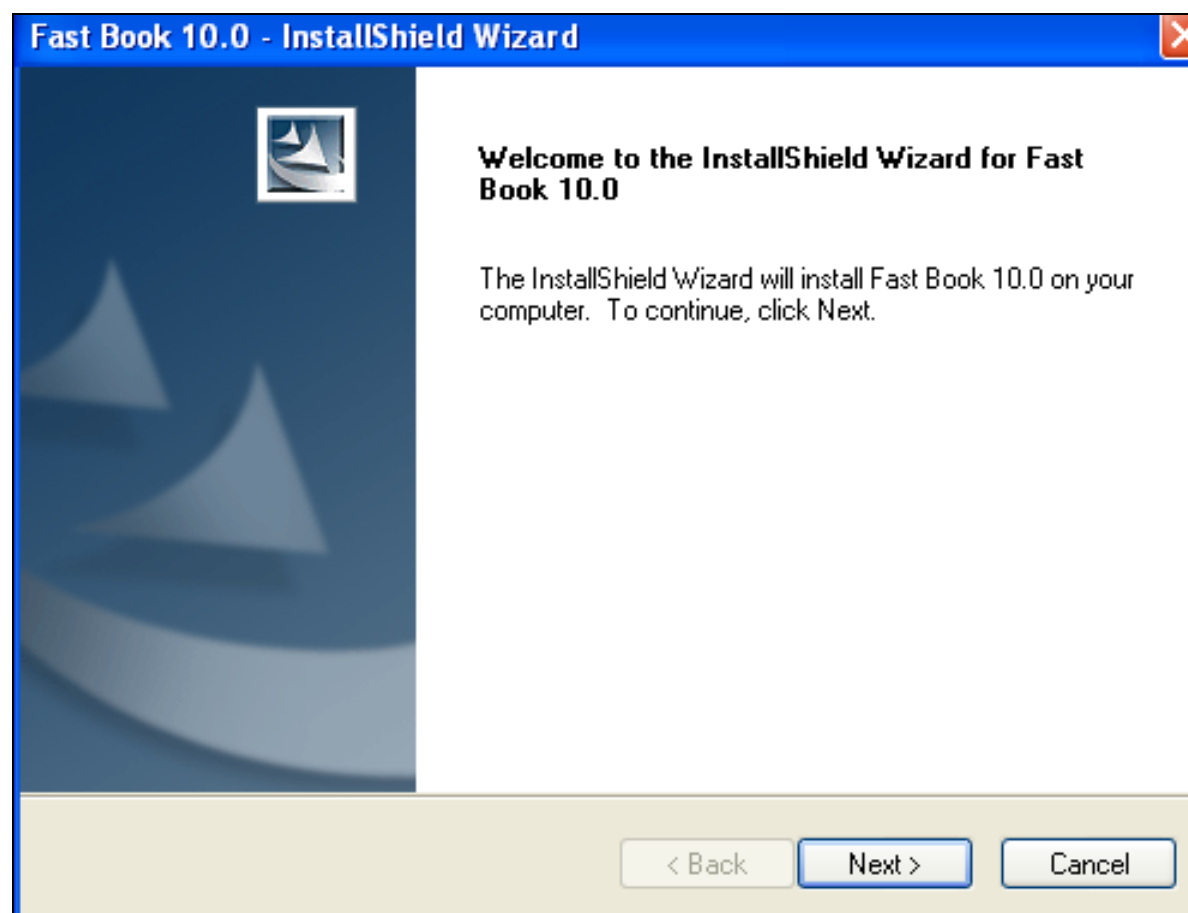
Fast Book 10.0 - InstallShield Wizard

Welcome to the InstallShield Wizard for Fast Book 10.0

The InstallShield Wizard will install Fast Book 10.0 on your computer. To continue, click Next.

< Back

Next >

Cancel